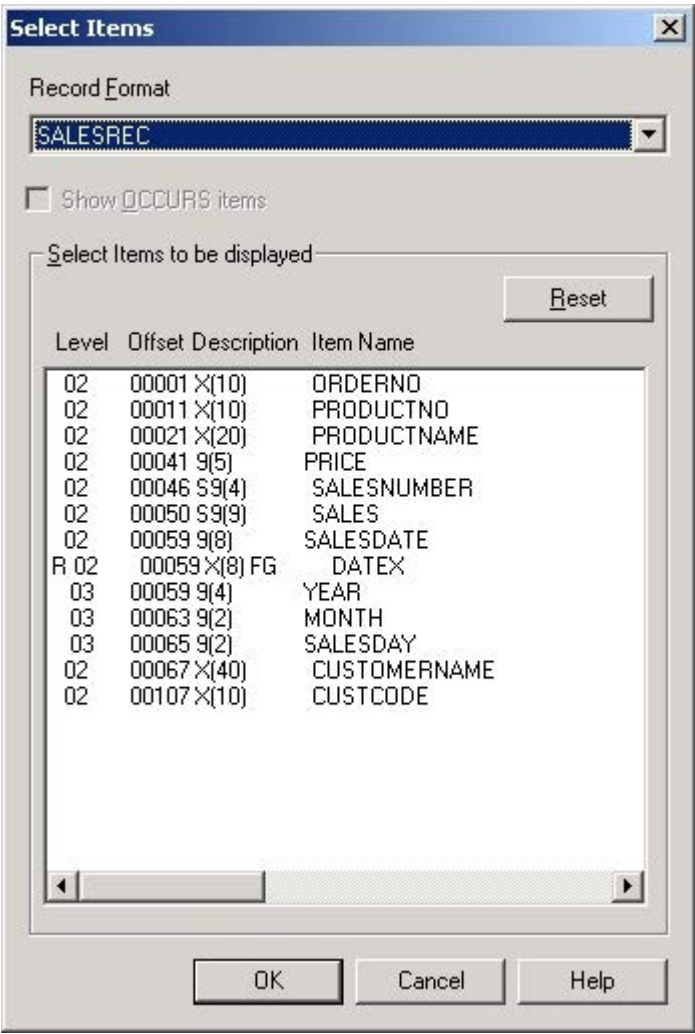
Select Items

Record Format

SALESREC

Show OCCURS items

Select Items to be displayed

Reset

Level Offset Description Item Name

| Level | Offset | Description | Item Name |
|---|---|---|---|
| 02 | 00001 | X(10) | ORDERNO |
| 02 | 00011 | X(10) | PRODUCTNO |
| 02 | 00021 | X(20) | PRODUCTNAME |
| 02 | 00041 | 9(5) | PRICE |
| 02 | 00046 | S9(4) | SALESNUMBER |
| 02 | 00050 | S9(9) | SALES |
| 02 | 00059 | 9(8) | SALESDATE |
| R 02 | 00059 | X(8) FG | DATEX |
| 03 | 00059 | 9(4) | YEAR |
| 03 | 00063 | 9(2) | MONTH |
| 03 | 00065 | 9(2) | SALESDAY |
| 02 | 00067 | X(40) | CUSTOMERNAME |
| 02 | 00107 | X(10) | CUSTCODE |

OK Cancel Help